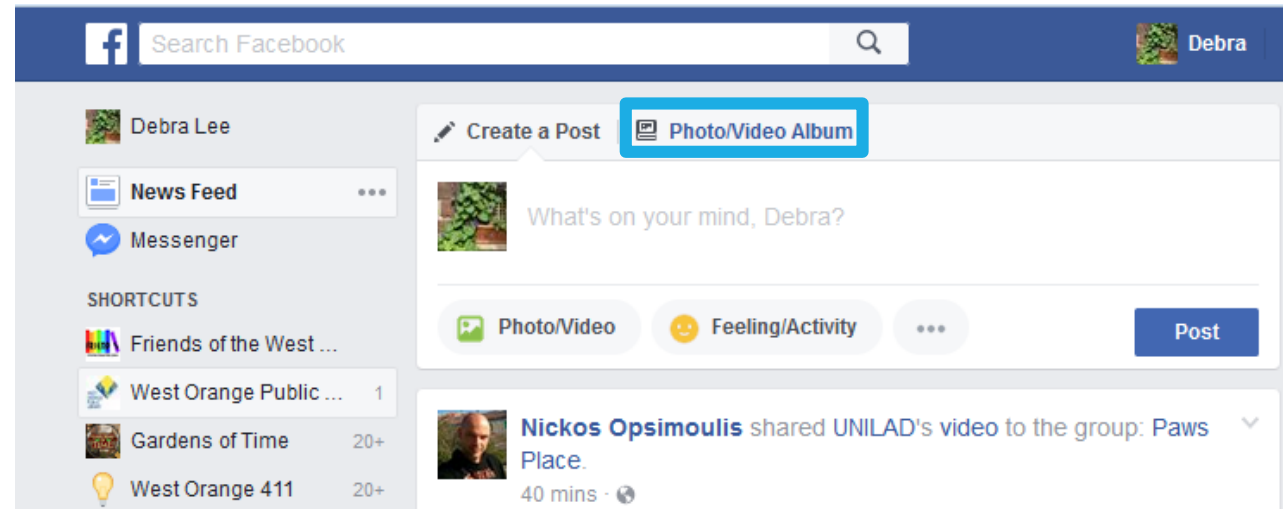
f Search Facebook

Debra

Debra Lee

News Feed •••

Messenger

SHORTCUTS

Friends of the West ...

West Orange Public ... 1

Gardens of Time 20+

West Orange 411 20+

Create a Post | Photo/Video Album

What's on your mind, Debra?

Photo/Video Feeling/Activity ••• Post

Nickos Opsimoulis shared UNILAD's video to the group: Paws Place.

40 mins ·